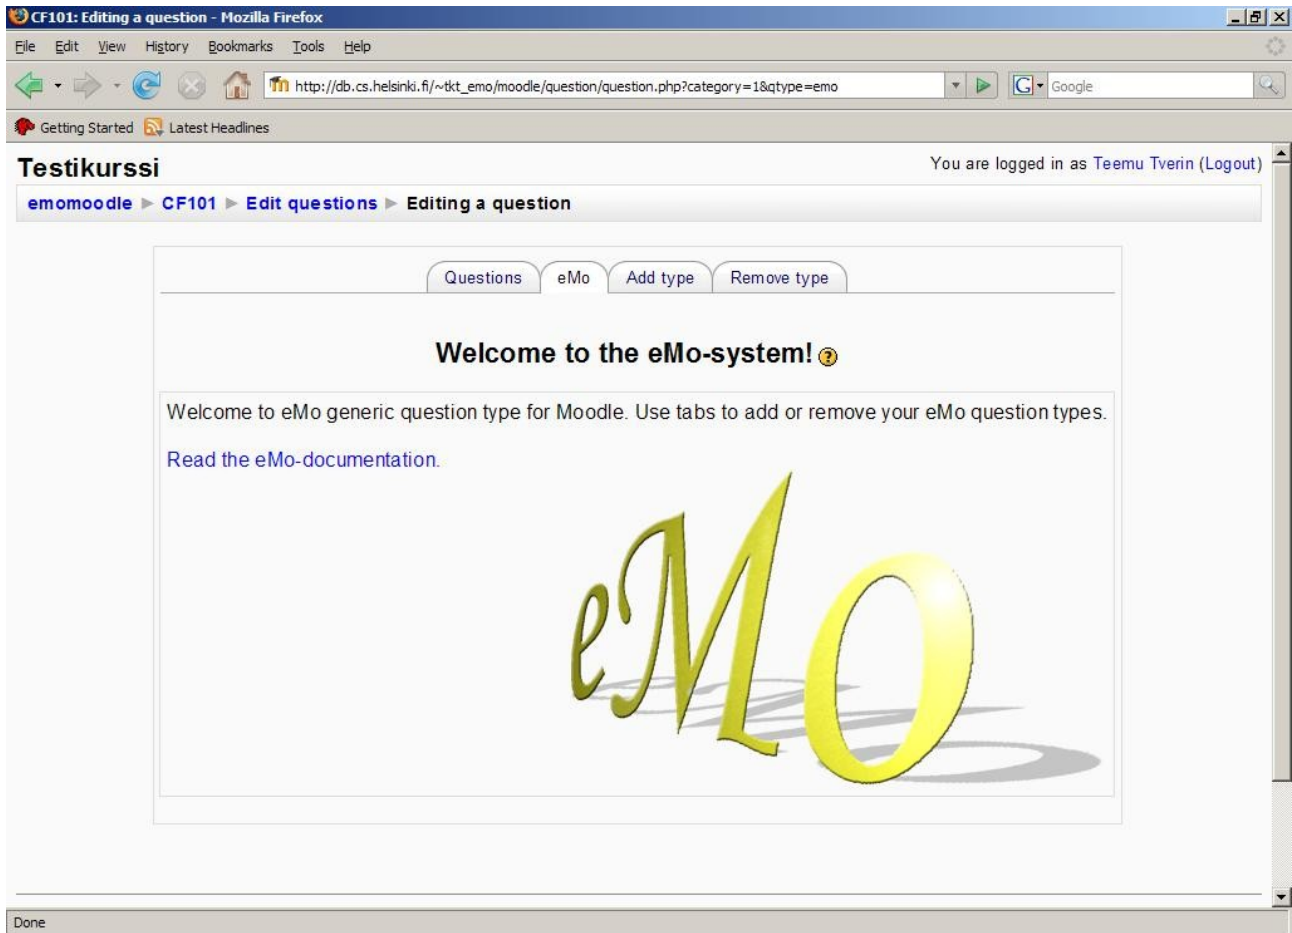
CF101: Editing a question - Mozilla Firefox

File Edit View History Bookmarks Tools Help

http://db.cs.helsinki.fi/~tkt_emo/moodle/question/question.php?category=1&qtype=emo

Google

Getting Started Latest Headlines

Testikurssi

You are logged in as Teemu Tverin (Logout)

emomoodle ► CF101 ► Edit questions ► Editing a question

Questions eMo Add type Remove type

Welcome to the eMo-system!

Welcome to eMo generic question type for Moodle. Use tabs to add or remove your eMo question types.

Read the eMo-documentation.

eMo

Done